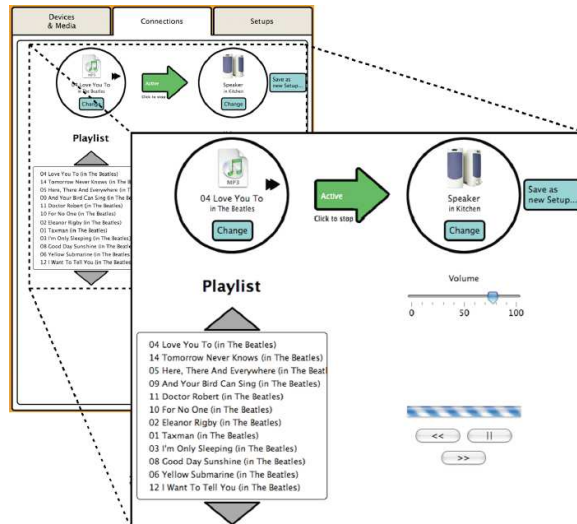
Devices & Media

Connections

Setups

MP3

04 Love You To
in The Beatles

Change

Active

Click to stop

Speaker
in Kitchen

Change

Save as new Setup...

Playlist

Volume

0

50

100

04 Love You To (in The Beatles)
14 Tomorrow Never Knows (in The Beatles)
05 Here, There And Everywhere (in The Beatl
09 And Your Bird Can Sing (in The Beatles)
11 Doctor Robert (in The Beatles)
10 For No One (in The Beatles)
02 Eleanor Rigby (in The Beatles)
01 Taxman (in The Beatles)
03 I'm Only Sleeping (in The Beatles)
08 Good Day Sunshine (in The Beatles)
06 Yellow Submarine (in The Beatles)
12 I Want To Tell You (in The Beatles)

<<

||

>>